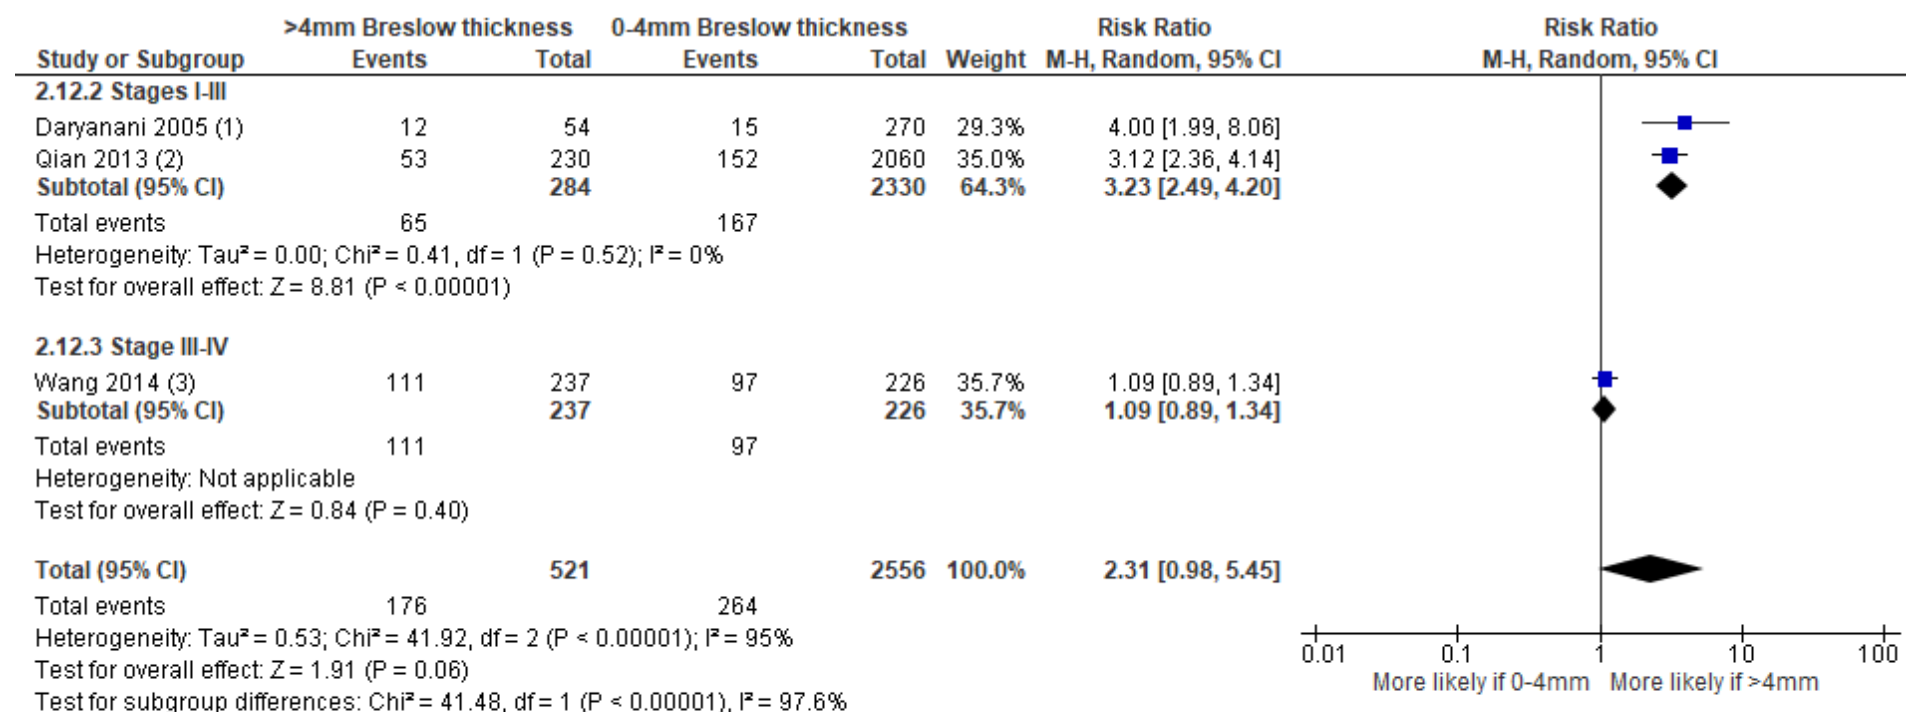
| | >4mm Breslow thickness | | 0-4mm Breslow thickness | | | Risk Ratio | Risk Ratio |
|---|---|---|---|---|---|---|---|
| Study or Subgroup | Events | Total | Events | Total | Weight | M-H, Random, 95% CI | M-H, Random, 95% CI |
| 2.12.2 Stages I-III | | | | | | | |
| Daryanani 2005 (1) | 12 | 54 | 15 | 270 | 29.3% | 4.00 [1.99, 8.06] | |
| Qian 2013 (2) | 53 | 230 | 152 | 2060 | 35.0% | 3.12 [2.36, 4.14] | |
| Subtotal (95% CI) | | 284 | | 2330 | 64.3% | 3.23 [2.49, 4.20] | |
| Total events | 65 | | 167 | | | | |

Heterogeneity: Tau² = 0.00; Chi² = 0.41, df = 1 (P = 0.52); I² = 0%
Test for overall effect: Z = 8.81 (P < 0.00001)

| | | | | | | | |
|---|---|---|---|---|---|---|---|
| 2.12.3 Stage III-IV | | | | | | | |
| Wang 2014 (3) | 111 | 237 | 97 | 226 | 35.7% | 1.09 [0.89, 1.34] | |
| Subtotal (95% CI) | | 237 | | 226 | 35.7% | 1.09 [0.89, 1.34] | |
| Total events | 111 | | 97 | | | | |

Heterogeneity: Not applicable
Test for overall effect: Z = 0.84 (P = 0.40)

| | | | | | | | |
|---|---|---|---|---|---|---|---|
| Total (95% CI) | | 521 | | 2556 | 100.0% | 2.31 [0.98, 5.45] | |
| Total events | 176 | | 264 | | | | |

Heterogeneity: Tau² = 0.53; Chi² = 41.92, df = 2 (P < 0.00001); I² = 95%
Test for overall effect: Z = 1.91 (P = 0.06)
Test for subgroup differences: Chi² = 41.48, df = 1 (P < 0.00001), I² = 97.6%

0.01 0.1 1 10 100
More likely if 0-4mm More likely if >4mm